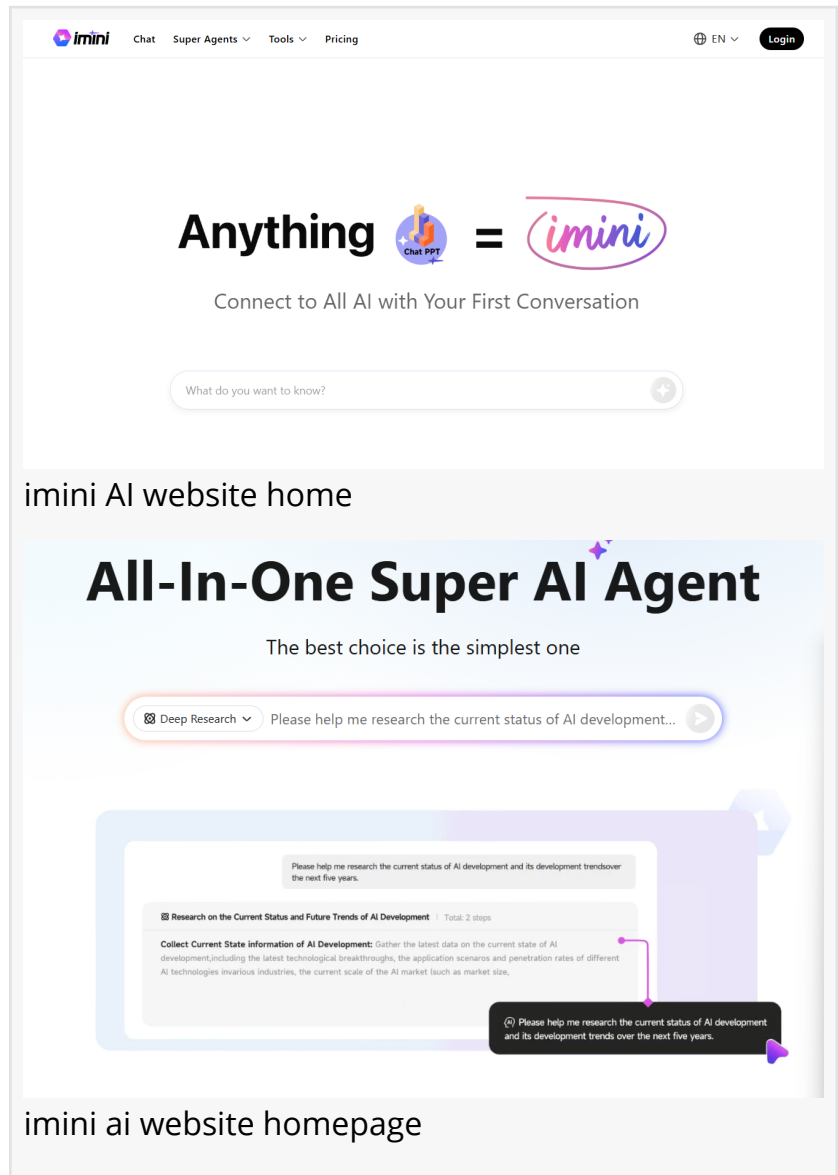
imini Chat Super Agents Tools Pricing EN Login

Anything Chat PPT = imini

Connect to All AI with Your First Conversation

What do you want to know?

imini AI website home

All-In-One Super AI Agent

The best choice is the simplest one

Deep Research Please help me research the current status of AI development...

Please help me research the current status of AI development and its development trendsover the next five years.

Research on the Current Status and Future Trends of AI Development | Total: 2 steps

Collect Current State information of AI Development: Gather the latest data on the current state of AI development,including the latest technological breakthroughs, the application scenaros and penetration rates of different AI technologies invarious industries, the current scale of the AI market (such as market size,

Please help me research the current status of AI development and its development trends over the next five years.

imini ai website homepage